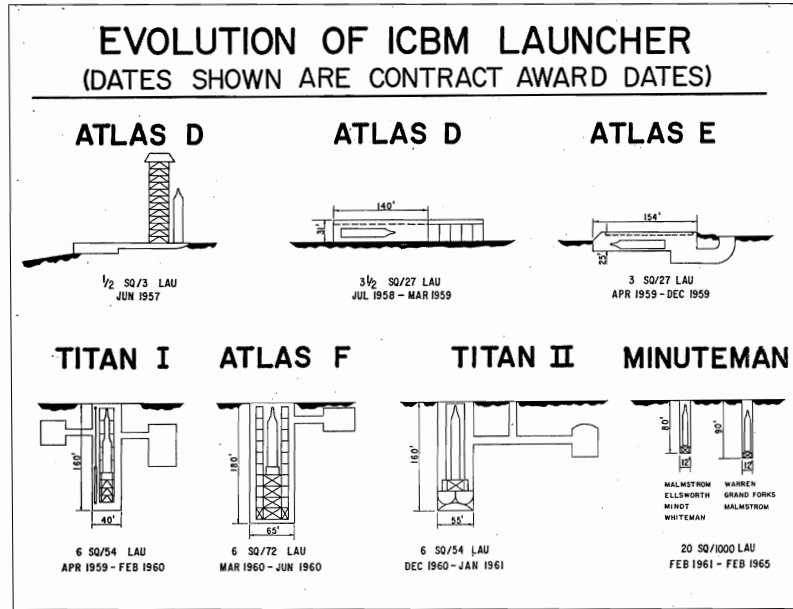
EVOLUTION OF ICBM LAUNCHER
(DATES SHOWN ARE CONTRACT AWARD DATES)

ATLAS D

$\frac{1}{2}$ SQ/3 LAU
JUN 1957

ATLAS D

140'

31'

$3\frac{1}{2}$ SQ/27 LAU
JUL 1958 - MAR 1959

ATLAS E

154'

25'

3 SQ/27 LAU
APR 1959 - DEC 1959

TITAN I

160'

40'

6 SQ/54 LAU
APR 1959 - FEB 1960

ATLAS F

180'

65'

6 SQ/72 LAU
MAR 1960 - JUN 1960

TITAN II

160'

55'

6 SQ/54 LAU
DEC 1960 - JAN 1961

MINUTEMAN

80'

12'

90'

12'

MALMSTROM
ELLSWORTH
MINOT
WHITEMAN

WARREN
GRAND FORKS
MALMSTROM

20 SQ/1000 LAU
FEB 1961 - FEB 1965